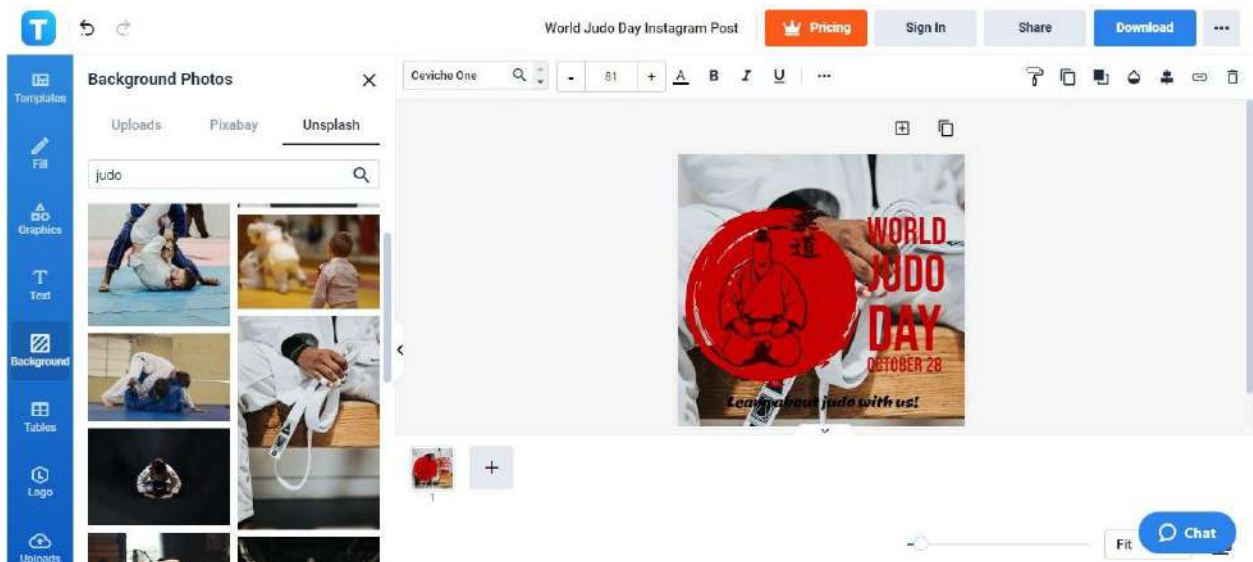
World Judo Day Instagram Post

Pricing

Sign In

Share

Download

...

Templates

Fill

Graphics

Text

Background

Tables

Logo

Uploads

Background Photos

Uploads

Pixabay

Unsplash

judo

Ceviche One

-

81

+

A

B

I

U

...

WORLD JUDO DAY

OCTOBER 28

Learn about judo with us!

1

+

Fit

Chat